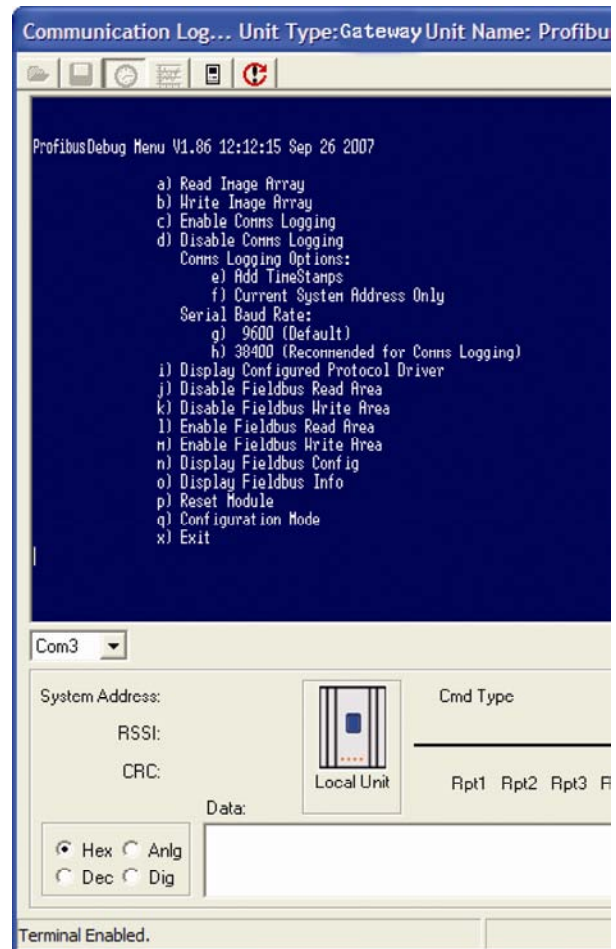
Communication Log... Unit Type:Gateway Unit Name: Profibu

ProfibusDebug Menu V1.86 12:12:15 Sep 26 2007

a) Read Image Array
b) Write Image Array
c) Enable Comms Logging
d) Disable Comms Logging
Comms Logging Options:
e) Add TimeStamps
f) Current System Address Only
Serial Baud Rate:
g) 9600 (Default)
h) 38400 (Recommended for Comms Logging)
i) Display Configured Protocol Driver
j) Disable Fieldbus Read Area
k) Disable Fieldbus Write Area
l) Enable Fieldbus Read Area
m) Enable Fieldbus Write Area
n) Display Fieldbus Config
o) Display Fieldbus Info
p) Reset Module
q) Configuration Mode
x) Exit

Com3

System Address:
RSSI:
CRC:
Local Unit
Cmd Type
Rpt1 Rpt2 Rpt3 R
Data:
Hex Anlg
Dec Dig

Terminal Enabled.